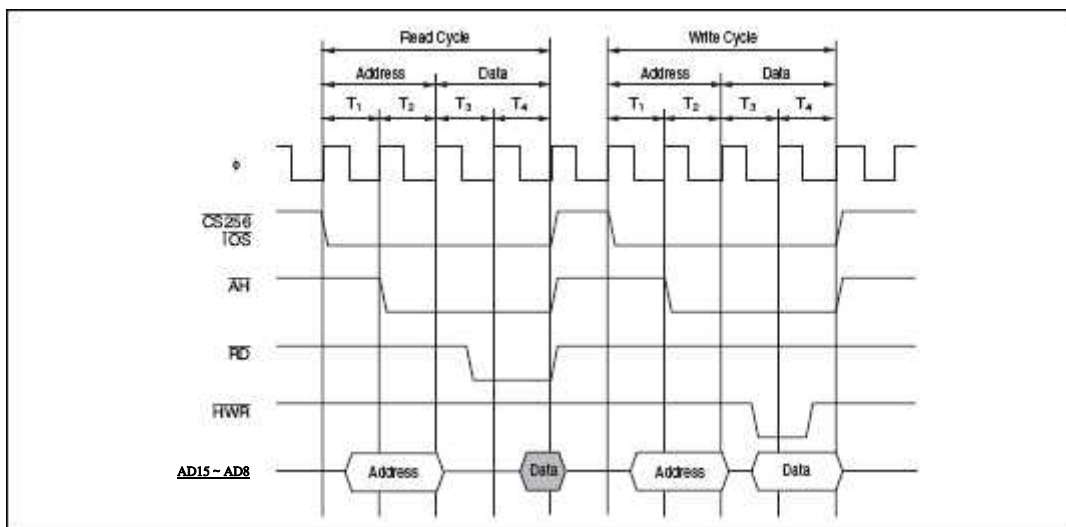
Read Cycle

Write Cycle

Address

Data

Address

Data

$T_1$

$T_2$

$T_3$

$T_4$

$T_1$

$T_2$

$T_3$

$T_4$

φ

$\overline{CS256}$

$\overline{IOS}$

$\overline{AH}$

$\overline{RD}$

$\overline{HWR}$

AD15 ~ AD8

Address

Data

Address

Data